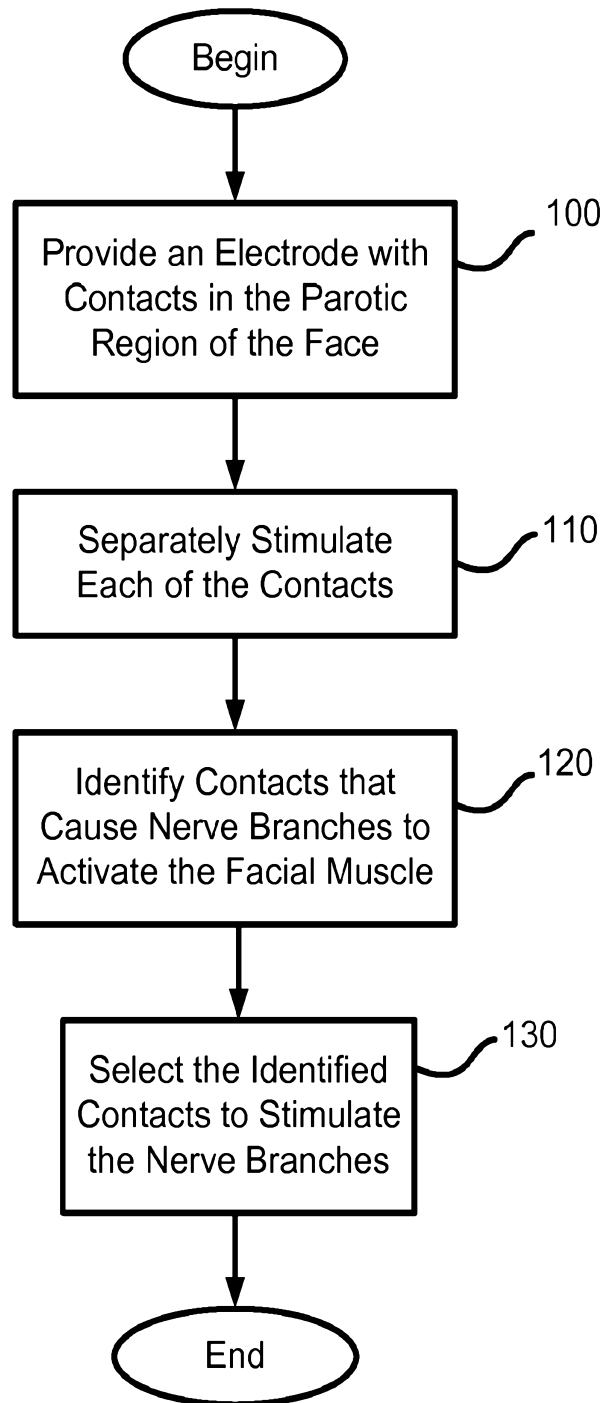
Begin

Provide an Electrode with Contacts in the Parotic Region of the Face

100

Separately Stimulate Each of the Contacts

110

Identify Contacts that Cause Nerve Branches to Activate the Facial Muscle

120

Select the Identified Contacts to Stimulate the Nerve Branches

130

End